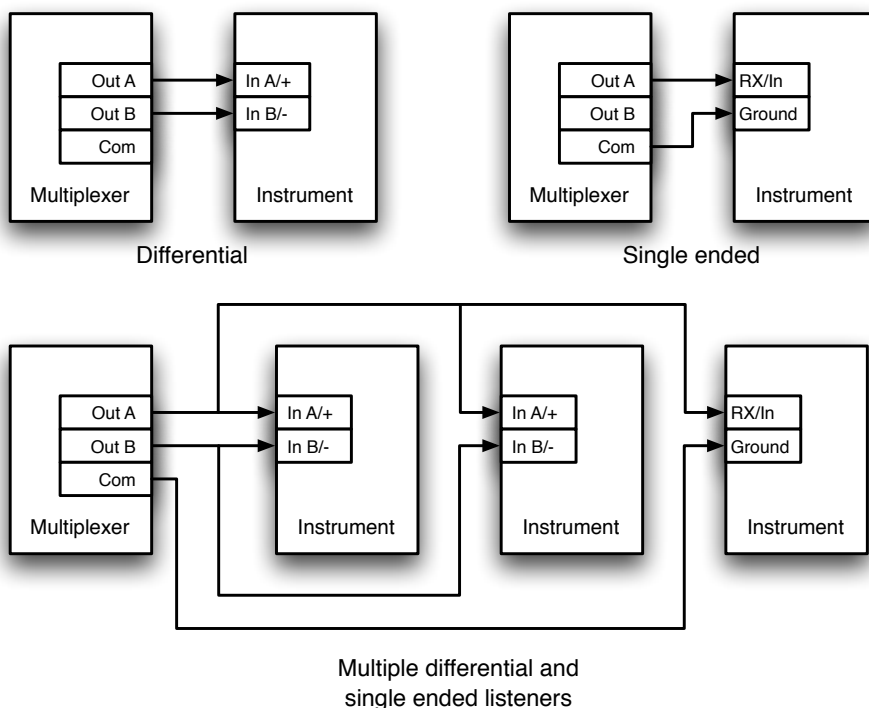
Out A
Out B
Com
Multiplexer

In A/+
In B/-
Instrument

Differential

Out A
Out B
Com
Multiplexer

RX/In
Ground
Instrument

Single ended

Out A
Out B
Com
Multiplexer

In A/+
In B/-
Instrument

In A/+
In B/-
Instrument

RX/In
Ground
Instrument

Multiple differential and single ended listeners